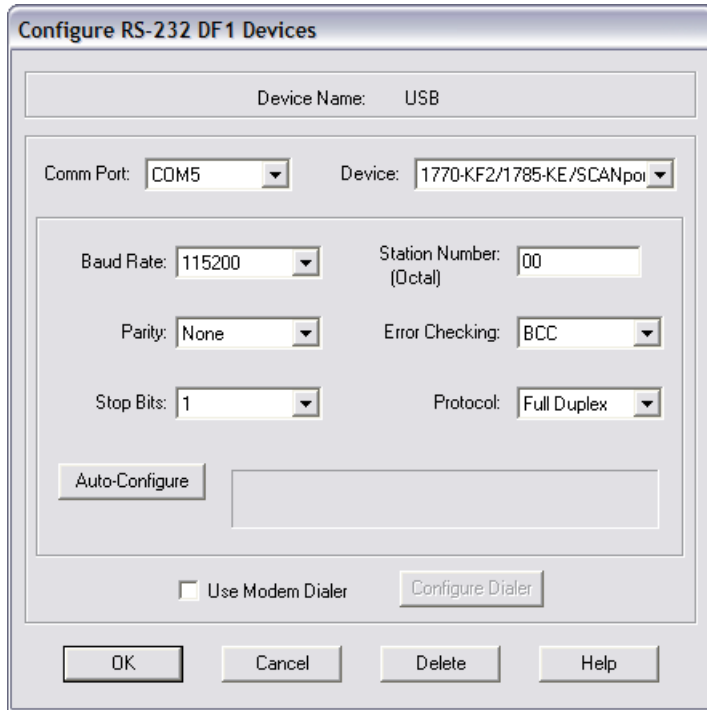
Configure RS-232 DF1 Devices

Device Name: USB

Comm Port: COM5

Device: 1770-KF2/1785-KE/SCANpor

Baud Rate: 115200

Station Number: (Octal) 00

Parity: None

Error Checking: BCC

Stop Bits: 1

Protocol: Full Duplex

Auto-Configure

Use Modem Dialer

Configure Dialer

OK

Cancel

Delete

Help